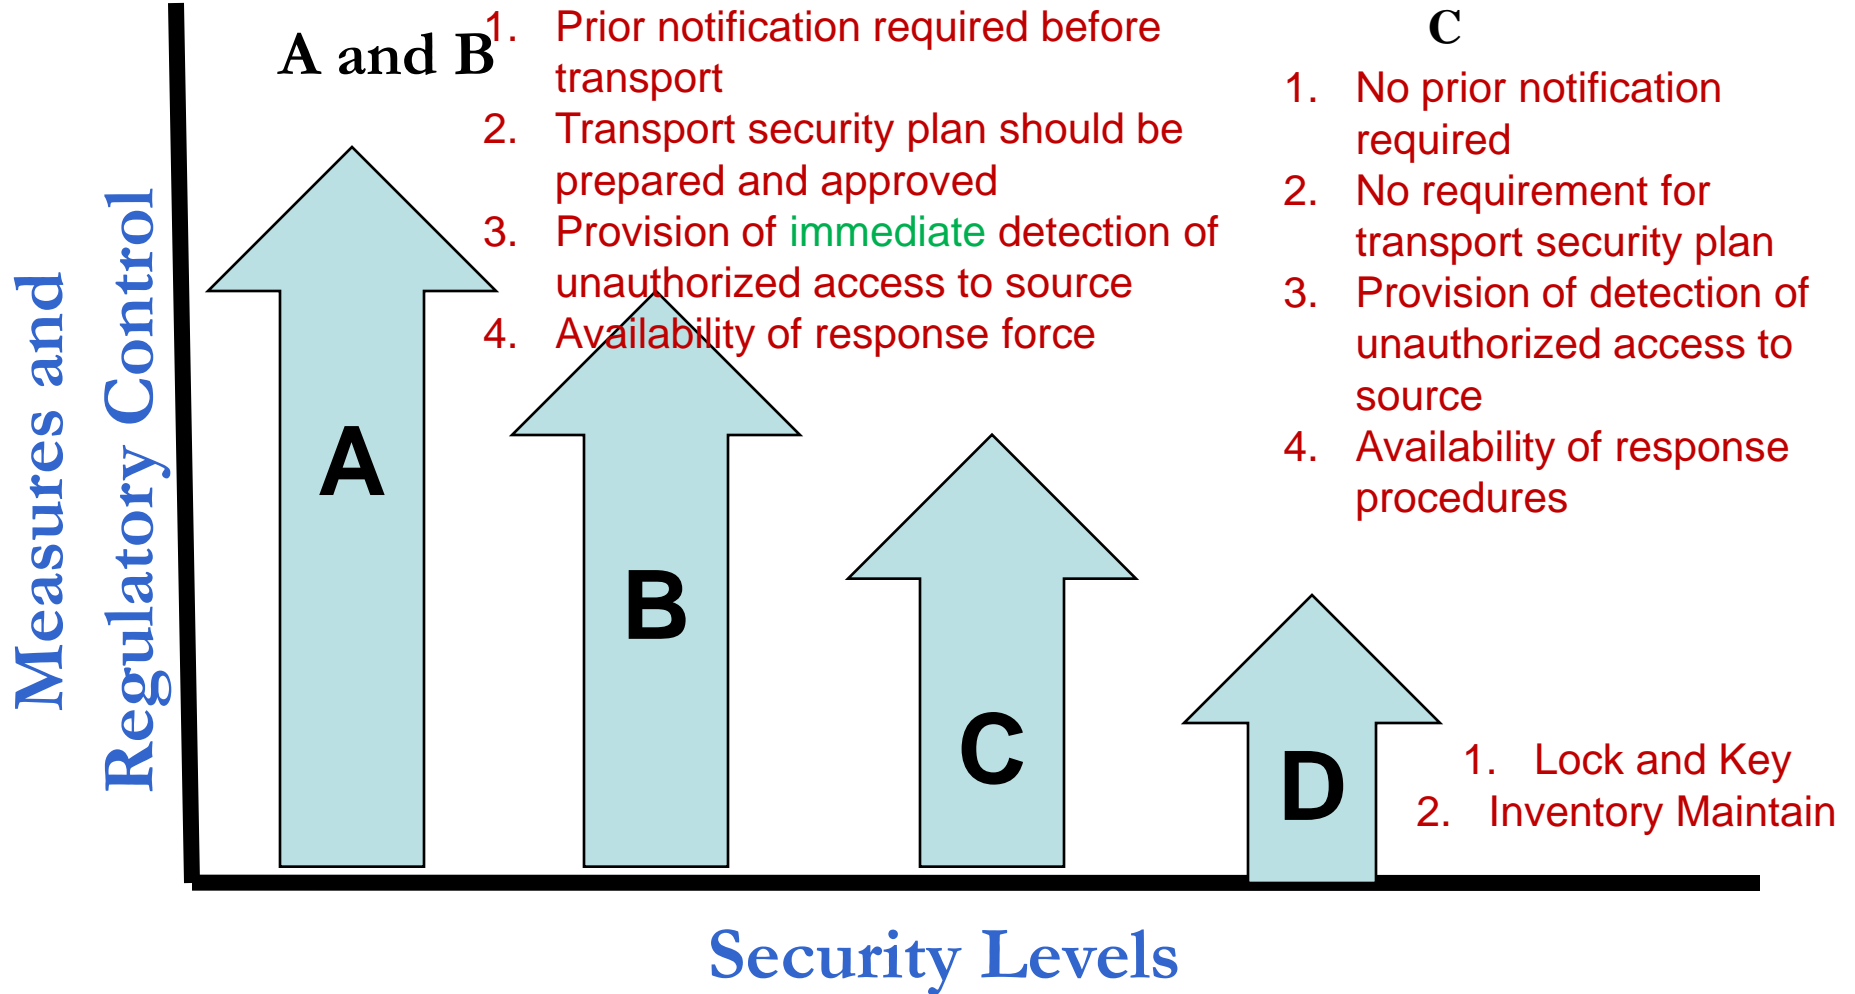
A and B
1. Prior notification required before transport
2. Transport security plan should be prepared and approved
3. Provision of immediate detection of unauthorized access to source
4. Availability of response force

C
1. No prior notification required
2. No requirement for transport security plan
3. Provision of detection of unauthorized access to source
4. Availability of response procedures

Measures and Regulatory Control

A

B

C

D

1. Lock and Key
2. Inventory Maintain

Security Levels